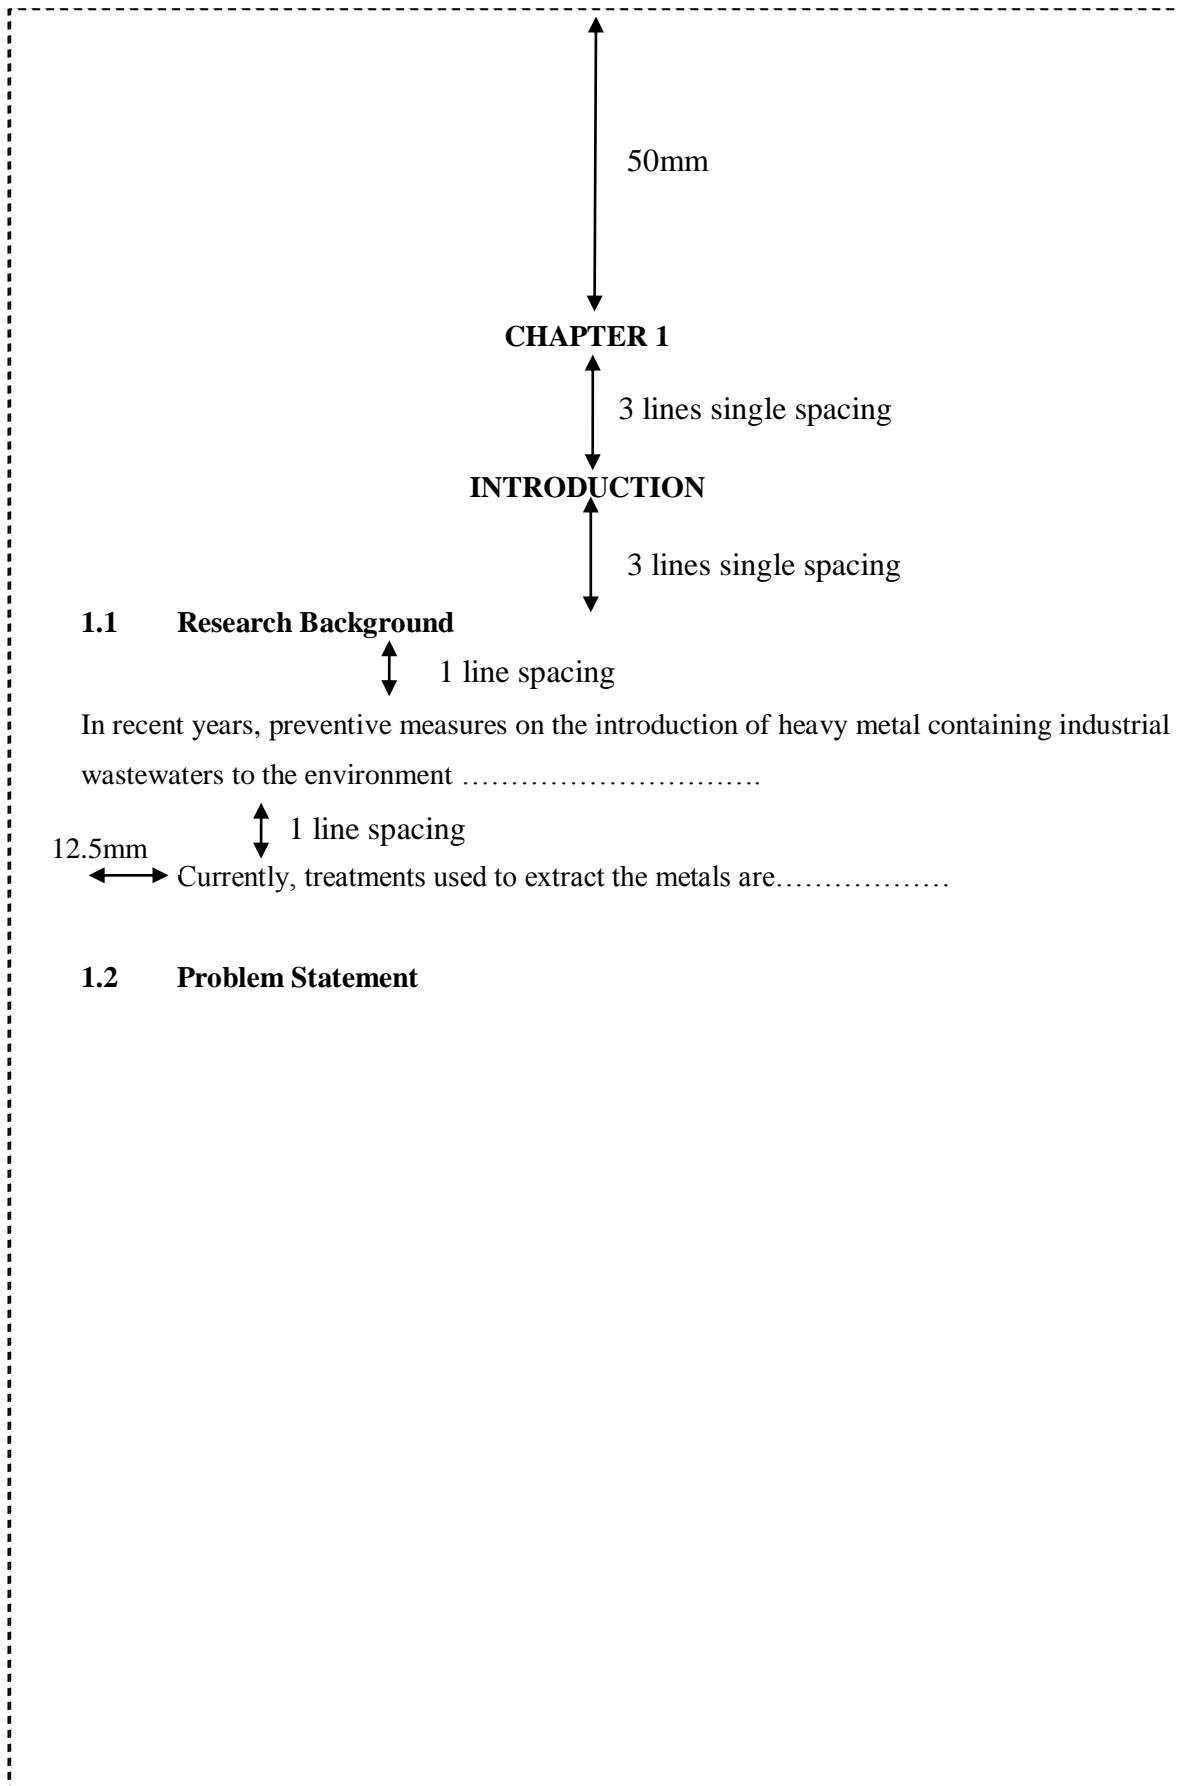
50mm

CHAPTER 1

3 lines single spacing

INTRODUCTION

3 lines single spacing

1.1 Research Background

1 line spacing

In recent years, preventive measures on the introduction of heavy metal containing industrial wastewaters to the environment ………………………….

1 line spacing

12.5mm

Currently, treatments used to extract the metals are………………

1.2 Problem Statement